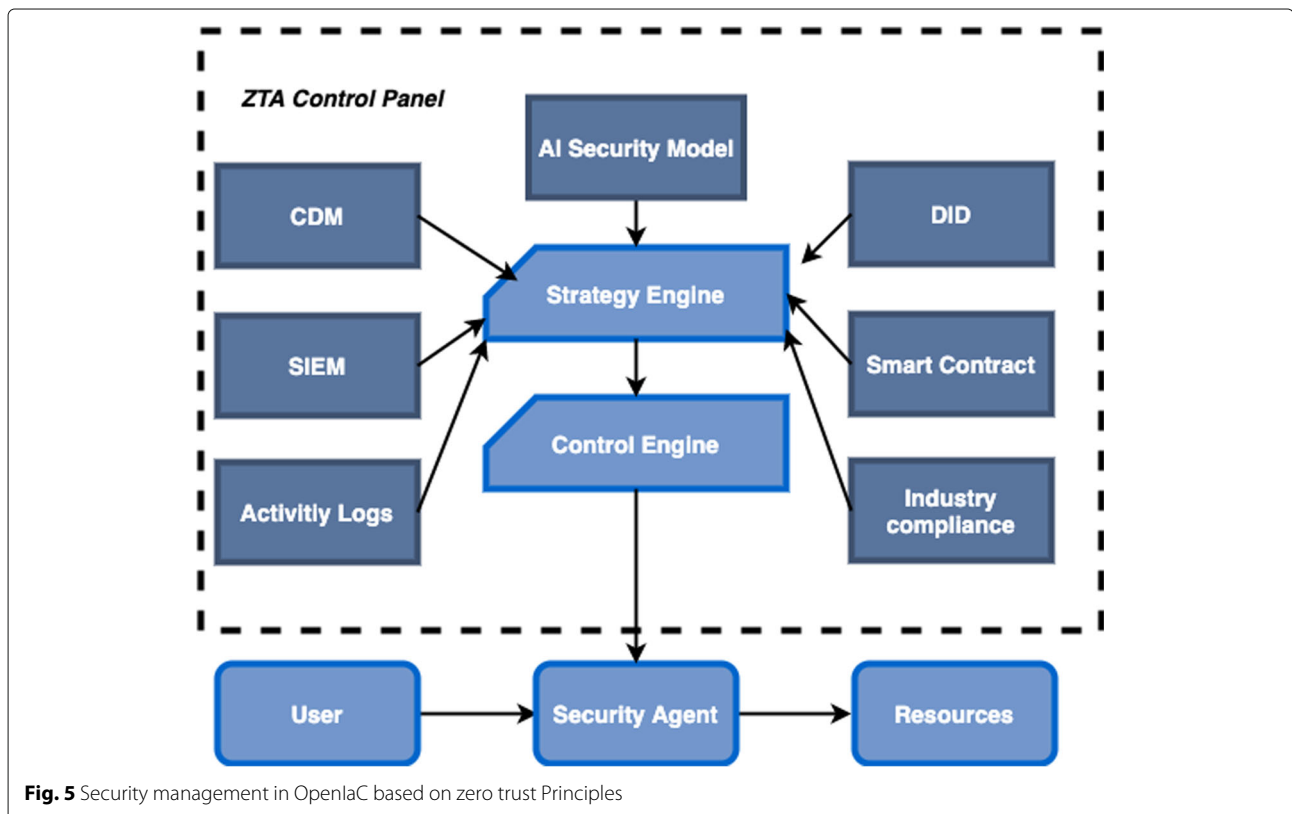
ZTA Control Panel

AI Security Model

CDM

DID

Strategy Engine

SIEM

Smart Contract

Control Engine

Activitly Logs

Industry compliance

User

Security Agent

Resources

**Fig. 5** Security management in OpenIaC based on zero trust Principles